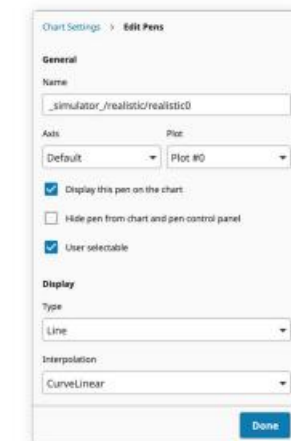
Chart Settings > Edit Pens

General

Name

_simulator_/realistic/realistic0

Axis

Default

Plot

Plot #0

Display this pen on the chart

Hide pen from chart and pen control panel

User selectable

Display

Type

Line

Interpolation

CurveLinear

Done